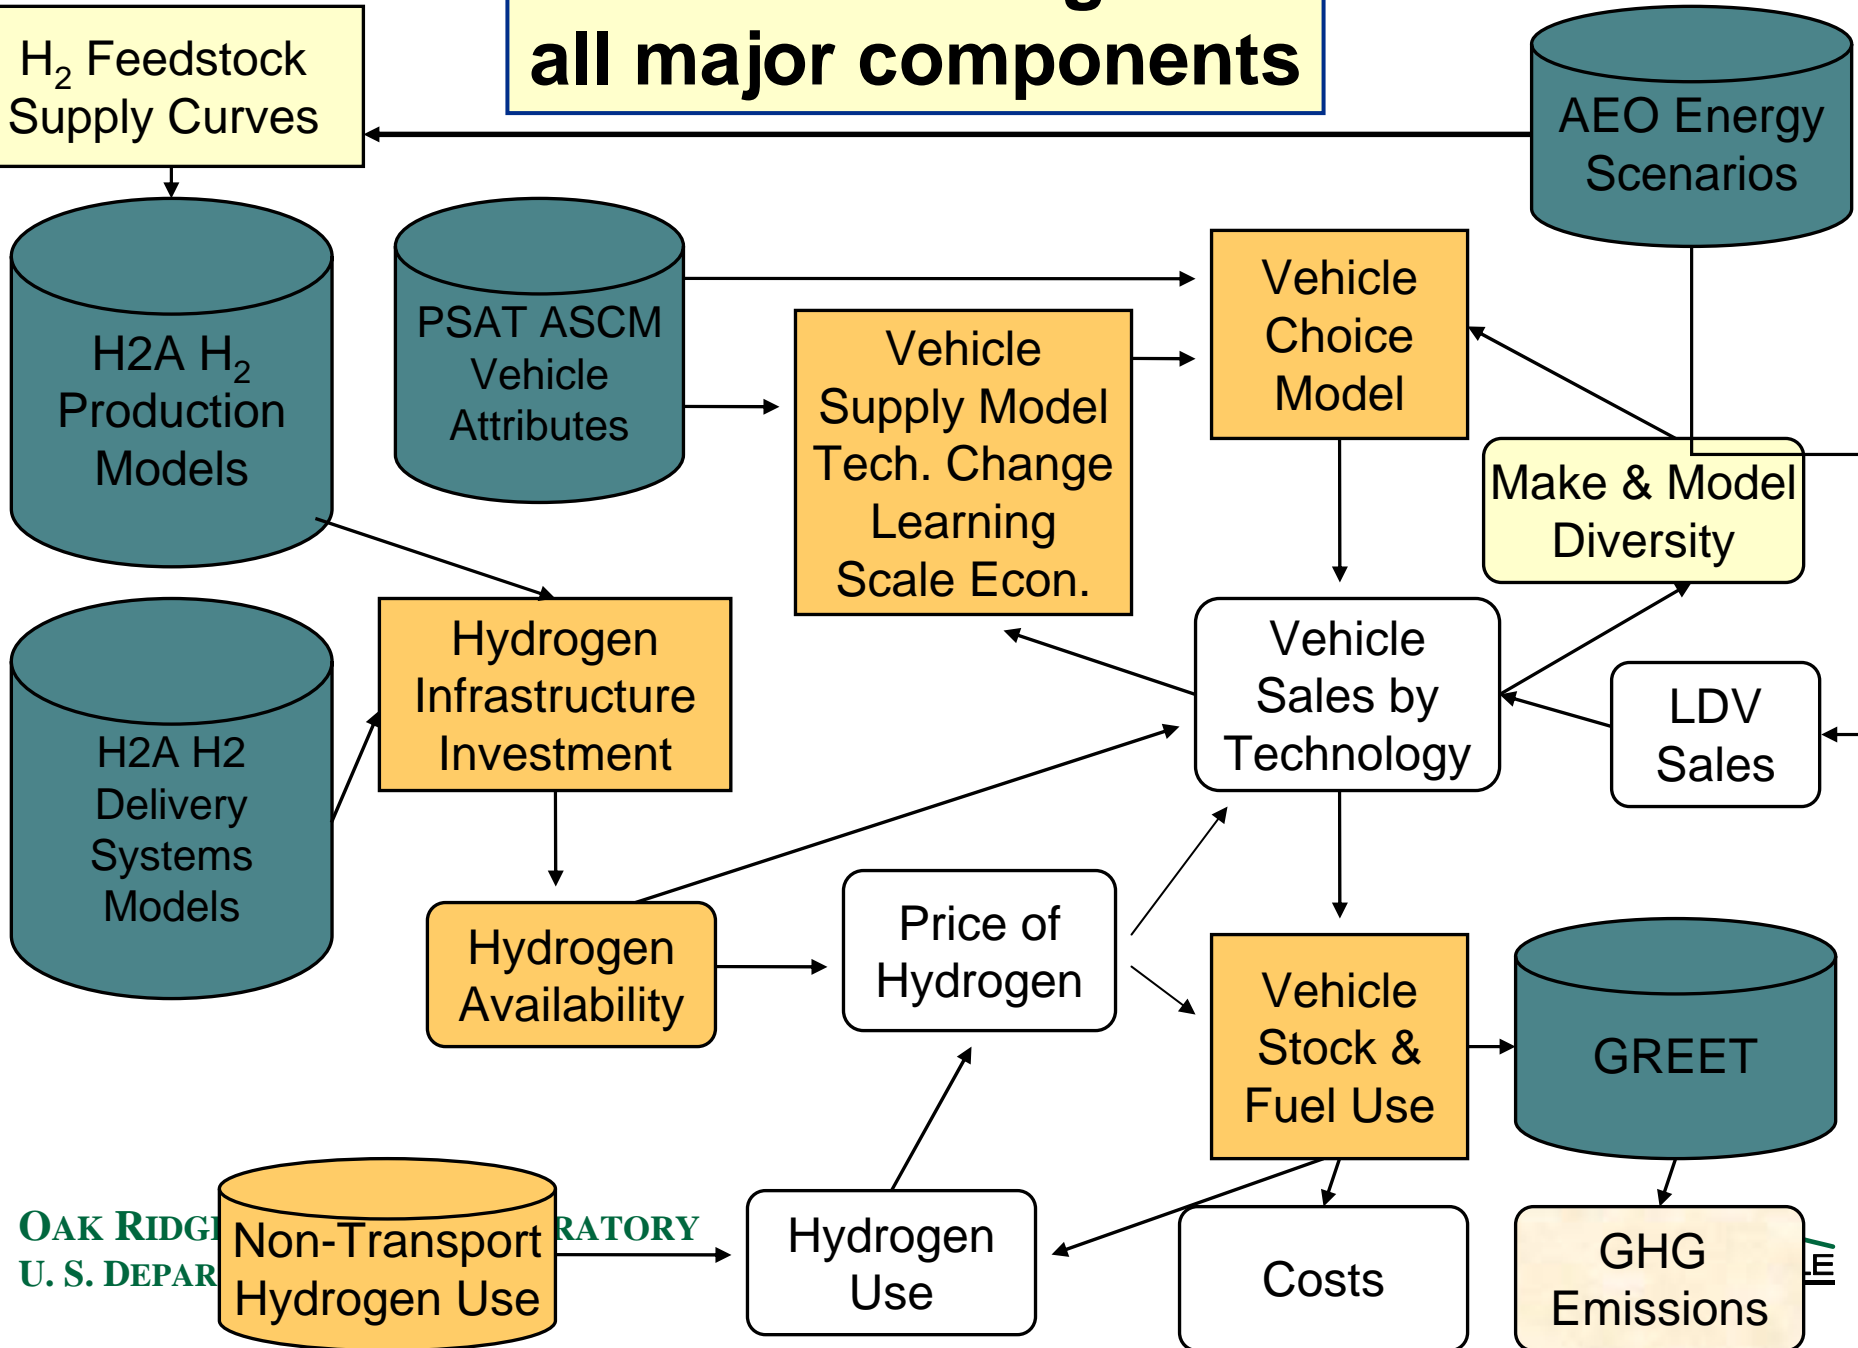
all major components

$H_2$ Feedstock Supply Curves

AEO Energy Scenarios

H2A $H_2$ Production Models

PSAT ASCM Vehicle Attributes

Vehicle Supply Model Tech. Change Learning Scale Econ.

Vehicle Choice Model

Make & Model Diversity

Hydrogen Infrastructure Investment

Vehicle Sales by Technology

LDV Sales

H2A H2 Delivery Systems Models

Hydrogen Availability

Price of Hydrogen

Vehicle Stock & Fuel Use

GREET

OAK RIDGE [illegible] RATORY
U. S. DEPAR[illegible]

Non-Transport Hydrogen Use

Hydrogen Use

Costs

GHG Emissions